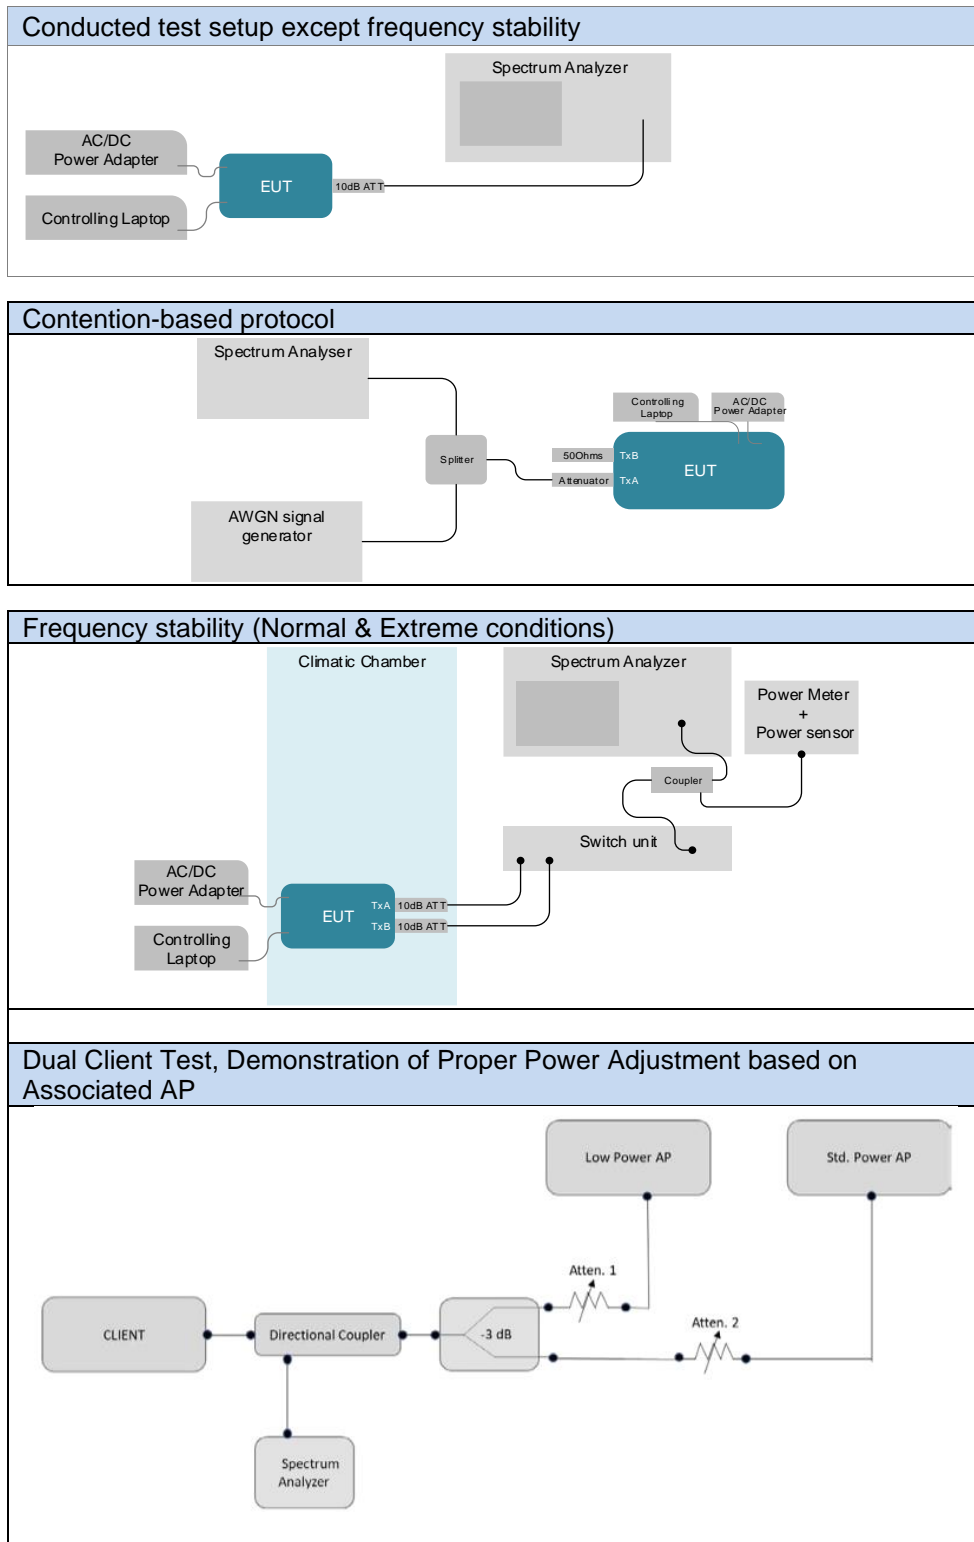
Conducted test setup except frequency stability

Spectrum Analyzer

AC/DC Power Adapter

EUT

10dB ATT

Controlling Laptop

Contention-based protocol

Spectrum Analyser

Controlling Laptop

AC/DC Power Adapter

Splitter

50Ohms

TxB

EUT

Attenuator

TxA

AWGN signal generator

Frequency stability (Normal & Extreme conditions)

Climatic Chamber

Spectrum Analyzer

Power Meter + Power sensor

Coupler

Switch unit

AC/DC Power Adapter

EUT

TxA

10dB ATT

TxB

10dB ATT

Controlling Laptop

Dual Client Test, Demonstration of Proper Power Adjustment based on Associated AP

Low Power AP

Std. Power AP

Atten. 1

Atten. 2

CLIENT

Directional Coupler

-3 dB

Spectrum Analyzer